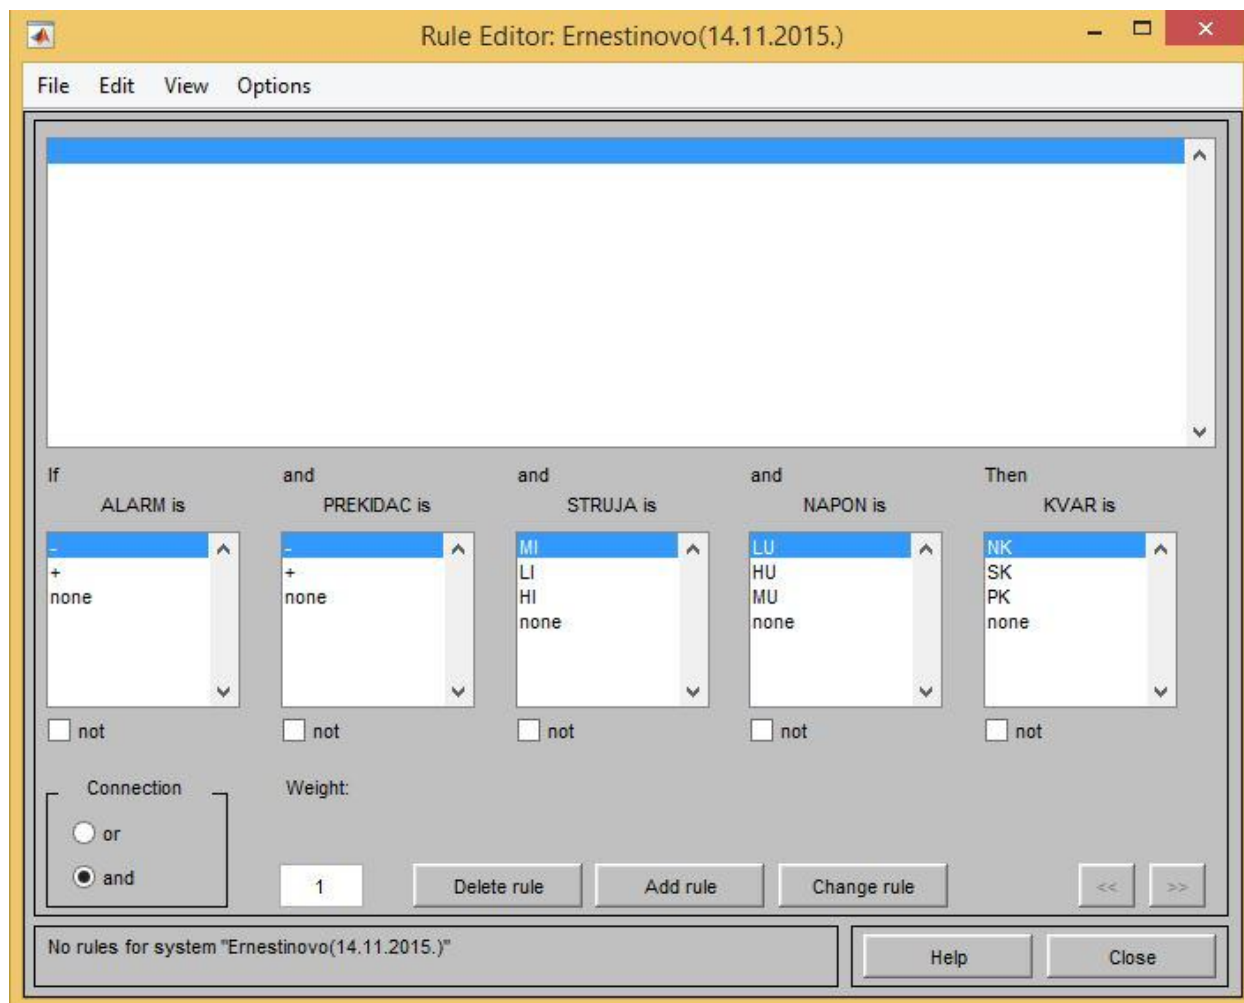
Rule Editor: Ernestinovo(14.11.2015.)

File Edit View Options

If
ALARM is
-
+
none
not

and
PREKIDAC is
-
+
none
not

and
STRUJA is
MI
LI
HI
none
not

and
NAPON is
LU
HU
MU
none
not

Then
KVAR is
NK
SK
PK
none
not

Connection
or
and

Weight:
1

Delete rule
Add rule
Change rule
<<
>>

No rules for system "Ernestinovo(14.11.2015.)"

Help
Close